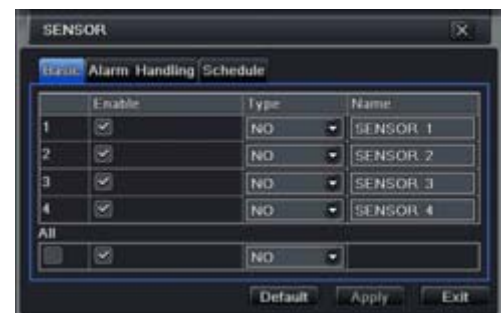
SENSOR

Basic Alarm Handling Schedule

| | Enable | Type | Name |
|---|---|---|---|
| 1 | | NO | SENSOR 1 |
| 2 | | NO | SENSOR 2 |
| 3 | | NO | SENSOR 3 |
| 4 | | NO | SENSOR 4 |

All

| | | NO | |
|---|---|---|---|

Default Apply Exit